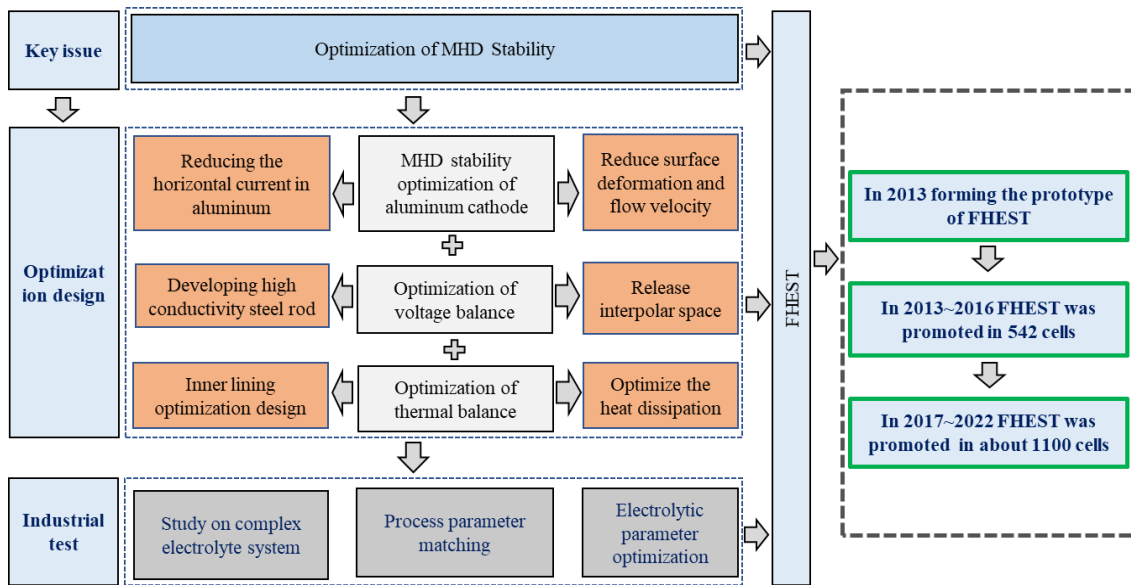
Key issue

Optimization of MHD Stability

Optimization design

Reducing the horizontal current in aluminum

MHD stability optimization of aluminum cathode

Reduce surface deformation and flow velocity

Developing high conductivity steel rod

Optimization of voltage balance

Release interpolar space

Inner lining optimization design

Optimization of thermal balance

Optimize the heat dissipation

Industrial test

Study on complex electrolyte system

Process parameter matching

Electrolytic parameter optimization

FHEST

In 2013 forming the prototype of FHEST

In 2013~2016 FHEST was promoted in 542 cells

In 2017~2022 FHEST was promoted in about 1100 cells